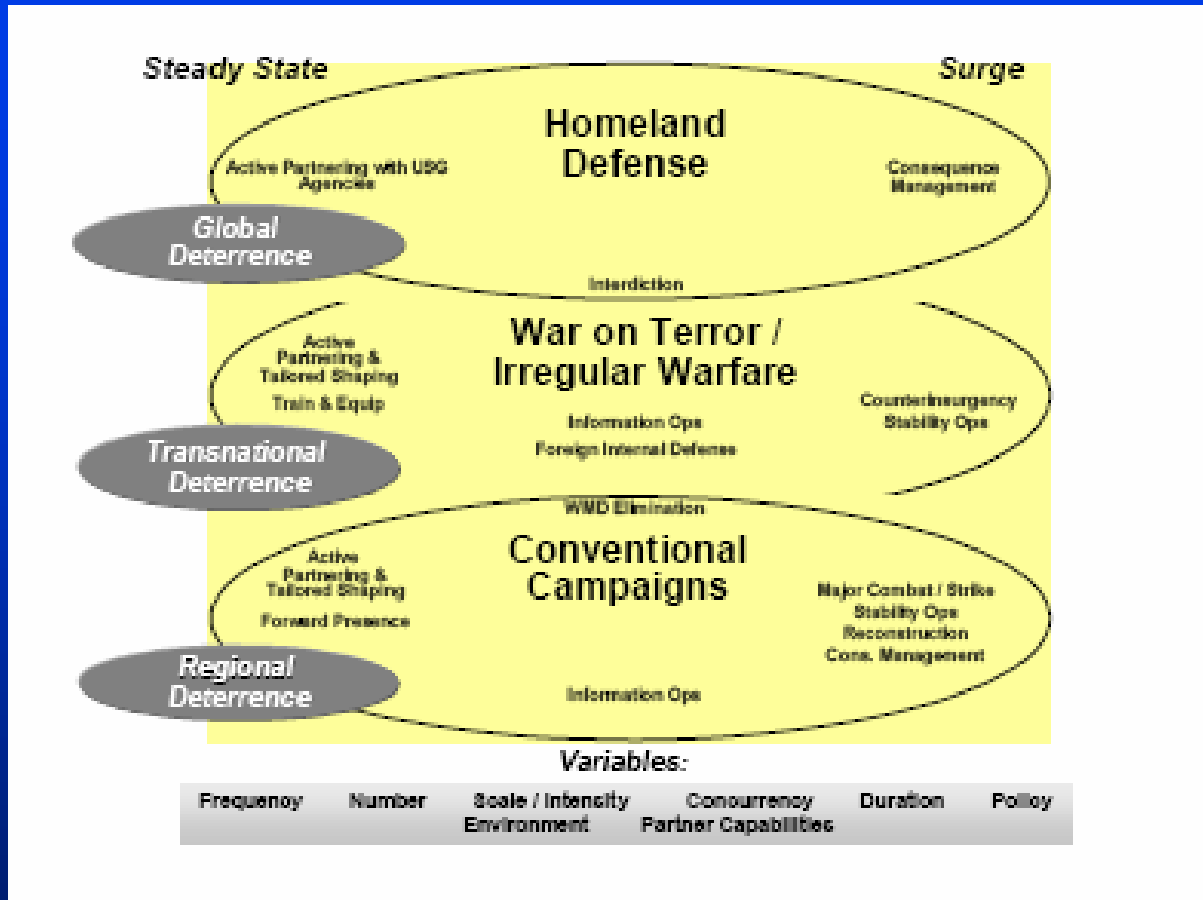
Steady State

Surge

Homeland Defense

Active Partnering with USG Agencies

Consequence Management

Global Deterrence

Interdiction

War on Terror / Irregular Warfare

Active Partnering & Tailored Shaping

Train & Equip

Information Ops

Foreign Internal Defense

Counterinsurgency

Stability Ops

Transnational Deterrence

WMD Elimination

Conventional Campaigns

Active Partnering & Tailored Shaping

Forward Presence

Major Combat / Strike

Stability Ops

Reconstruction

Cons. Management

Regional Deterrence

Information Ops

Variables:

Frequency Number Scale / Intensity Concurrency Duration Policy Environment Partner Capabilities